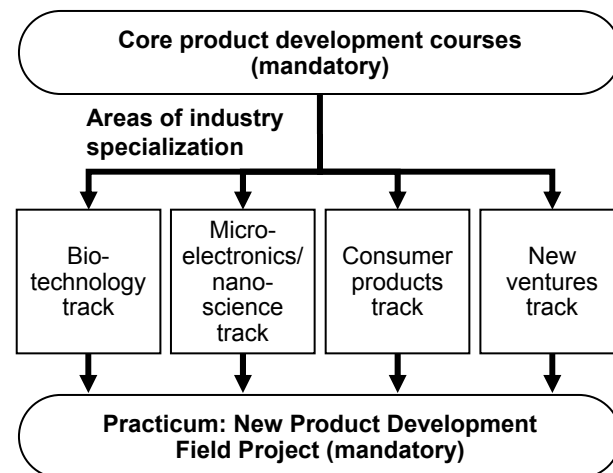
Core product development courses (mandatory)

Areas of industry specialization

Bio-technology track

Micro-electronics/ nano-science track

Consumer products track

New ventures track

Practicum: New Product Development Field Project (mandatory)